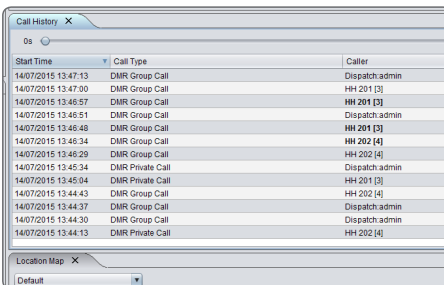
Call History ✕

0s

| Start Time | Call Type | Caller |
|---|---|---|
| 14/07/2015 13:47:13 | DMR Group Call | Dispatch:admin |
| 14/07/2015 13:47:00 | DMR Group Call | HH 201 [3] |
| 14/07/2015 13:46:57 | DMR Group Call | HH 201 [3] |
| 14/07/2015 13:46:51 | DMR Group Call | Dispatch:admin |
| 14/07/2015 13:46:48 | DMR Group Call | HH 201 [3] |
| 14/07/2015 13:46:34 | DMR Group Call | HH 202 [4] |
| 14/07/2015 13:46:29 | DMR Group Call | HH 202 [4] |
| 14/07/2015 13:45:34 | DMR Private Call | Dispatch:admin |
| 14/07/2015 13:45:04 | DMR Private Call | HH 201 [3] |
| 14/07/2015 13:44:43 | DMR Group Call | HH 202 [4] |
| 14/07/2015 13:44:37 | DMR Group Call | Dispatch:admin |
| 14/07/2015 13:44:30 | DMR Group Call | Dispatch:admin |
| 14/07/2015 13:44:13 | DMR Private Call | HH 202 [4] |

Location Map ✕

Default